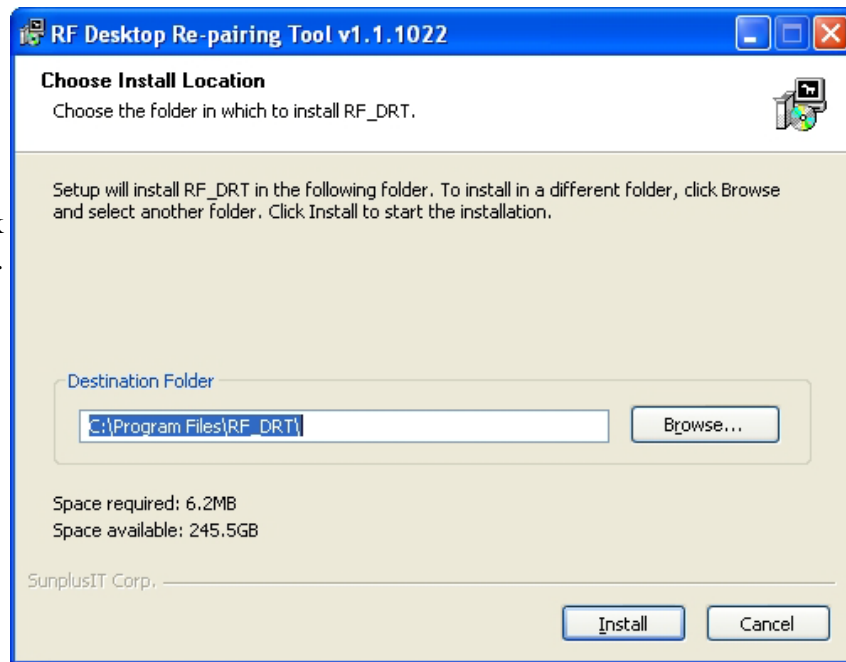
RF Desktop Re-pairing Tool v1.1.1022

Choose Install Location
Choose the folder in which to install RF_DRT.

Setup will install RF_DRT in the following folder. To install in a different folder, click Browse and select another folder. Click Install to start the installation.

Destination Folder
C:\Program Files\RF_DRT\
Browse...

Space required: 6.2MB
Space available: 245.5GB

SunplusIT Corp.

Install
Cancel